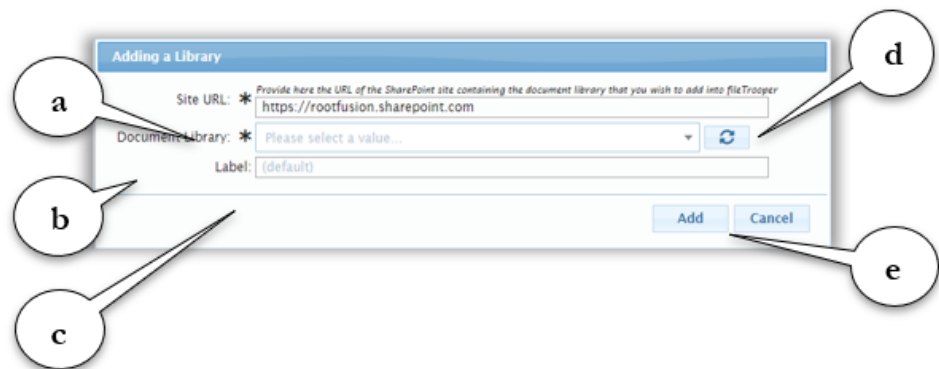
Adding a Library

a

d

Site URL: * Provide here the URL of the SharePoint site containing the document library that you wish to add into fileTrooper

https://rootfusion.sharepoint.com

Document Library: * Please select a value...

Label: (default)

b

Add Cancel

c

e